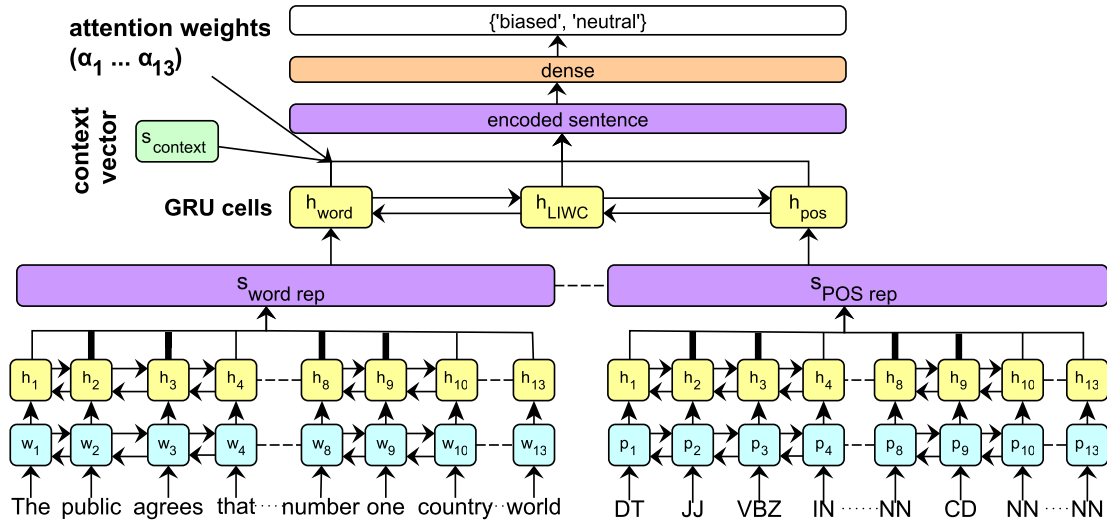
attention weights
($\alpha_1$ ... $\alpha_{13}$)

{'biased', 'neutral'}

dense

encoded sentence

context vector

$s_{context}$

GRU cells

$h_{word}$

$h_{LIWC}$

$h_{pos}$

$s_{word\ rep}$

$s_{POS\ rep}$

$h_1$ $h_2$ $h_3$ $h_4$ $h_8$ $h_9$ $h_{10}$ $h_{13}$

$w_1$ $w_2$ $w_3$ $w_4$ $w_8$ $w_9$ $w_{10}$ $w_{13}$

The public agrees that number one country world

$h_1$ $h_2$ $h_3$ $h_4$ $h_8$ $h_9$ $h_{10}$ $h_{13}$

$p_1$ $p_2$ $p_3$ $p_4$ $p_8$ $p_9$ $p_{10}$ $p_{13}$

DT JJ VBZ IN NN CD NN NN